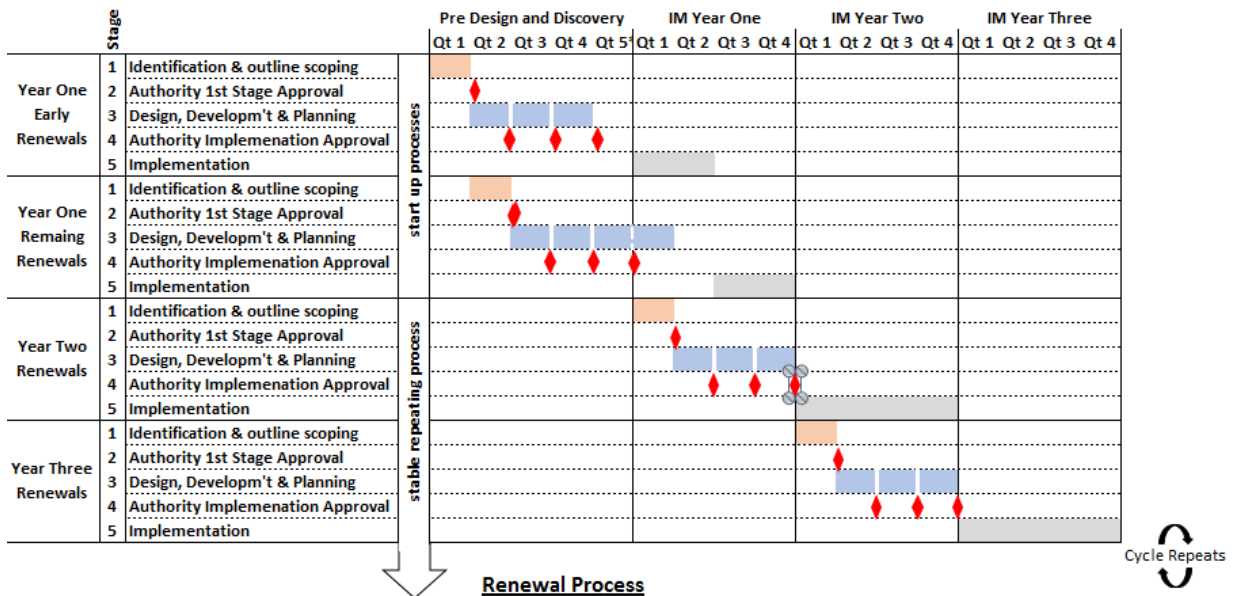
| | Stage | | Pre Design and Discovery | | | | | IM Year One | | | | IM Year Two | | | | IM Year Three | | | |
|---|---|---|---|---|---|---|---|---|---|---|---|---|---|---|---|---|---|---|---|
| | | | Qt 1 | Qt 2 | Qt 3 | Qt 4 | Qt 5 | Qt 1 | Qt 2 | Qt 3 | Qt 4 | Qt 1 | Qt 2 | Qt 3 | Qt 4 | Qt 1 | Qt 2 | Qt 3 | Qt 4 |
| Year One Early Renewals | 1 | Identification & outline scoping | | | | | | | | | | | | | | | | | |
| | 2 | Authority 1st Stage Approval | | | | | | | | | | | | | | | | | |
| | 3 | Design, Developm't & Planning | | | | | | | | | | | | | | | | | |
| | 4 | Authority Implemenation Approval | | | | | | | | | | | | | | | | | |
| | 5 | Implementation | | | | | | | | | | | | | | | | | |
| Year One Remaing Renewals | 1 | Identification & outline scoping | | | | | | | | | | | | | | | | | |
| | 2 | Authority 1st Stage Approval | | | | | | | | | | | | | | | | | |
| | 3 | Design, Developm't & Planning | | | | | | | | | | | | | | | | | |
| | 4 | Authority Implemenation Approval | | | | | | | | | | | | | | | | | |
| | 5 | Implementation | | | | | | | | | | | | | | | | | |
| Year Two Renewals | 1 | Identification & outline scoping | | | | | | | | | | | | | | | | | |
| | 2 | Authority 1st Stage Approval | | | | | | | | | | | | | | | | | |
| | 3 | Design, Developm't & Planning | | | | | | | | | | | | | | | | | |
| | 4 | Authority Implemenation Approval | | | | | | | | | | | | | | | | | |
| | 5 | Implementation | | | | | | | | | | | | | | | | | |
| Year Three Renewals | 1 | Identification & outline scoping | | | | | | | | | | | | | | | | | |
| | 2 | Authority 1st Stage Approval | | | | | | | | | | | | | | | | | |
| | 3 | Design, Developm't & Planning | | | | | | | | | | | | | | | | | |
| | 4 | Authority Implemenation Approval | | | | | | | | | | | | | | | | | |
| | 5 | Implementation | | | | | | | | | | | | | | | | | |

start up processes

stable repeating process

Cycle Repeats

Renewal Process